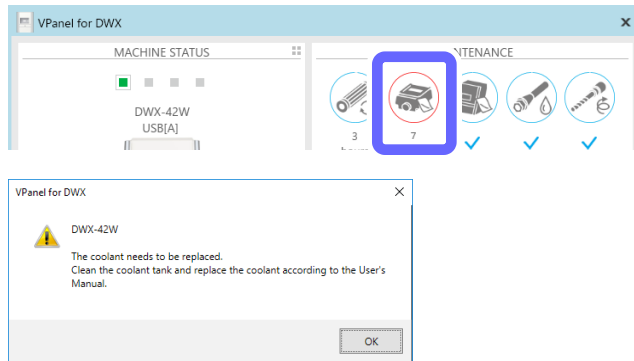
VPanel for DWX

MACHINE STATUS

DWX-42W
USB[A]

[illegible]NTENANCE

3

7

VPanel for DWX

DWX-42W

The coolant needs to be replaced.
Clean the coolant tank and replace the coolant according to the User's Manual.

OK